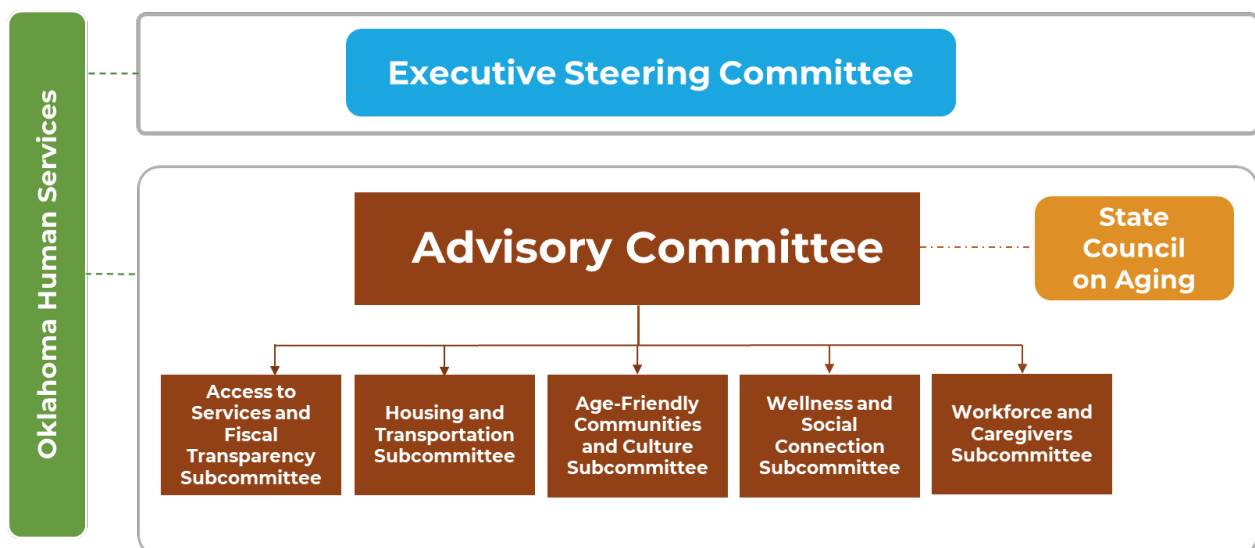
Oklahoma Human Services

Executive Steering Committee

Advisory Committee

State Council on Aging

Access to Services and Fiscal Transparency Subcommittee

Housing and Transportation Subcommittee

Age-Friendly Communities and Culture Subcommittee

Wellness and Social Connection Subcommittee

Workforce and Caregivers Subcommittee